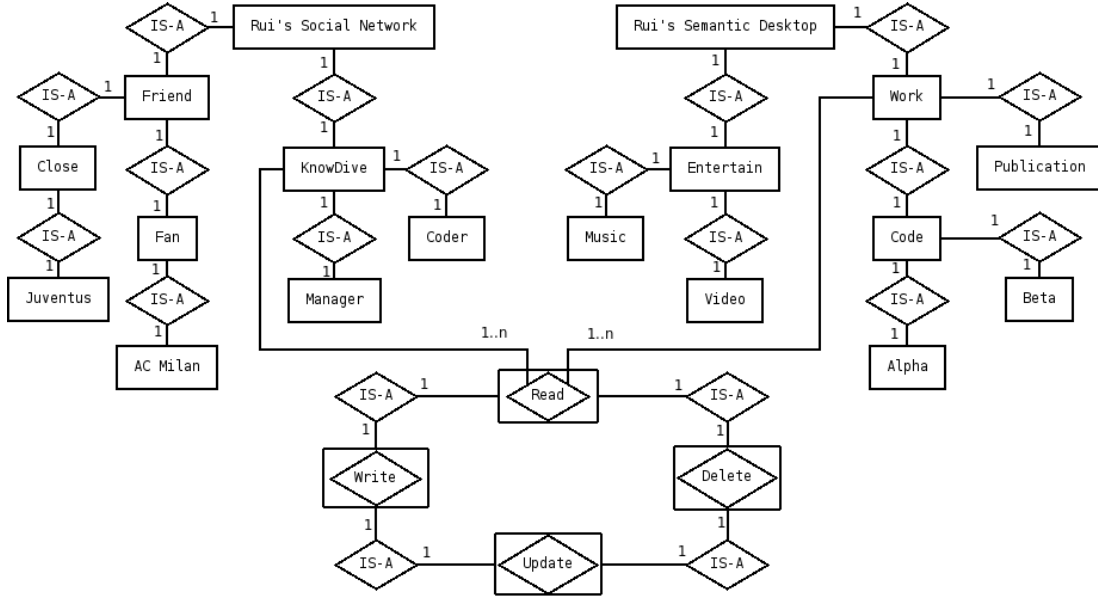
IS-A
1
Rui's Social Network
1
1
IS-A
1
Friend
1
1
IS-A
1
Close
1
1
IS-A
1
Juventus
1
IS-A
1
Fan
1
IS-A
1
AC Milan
1
IS-A
1
KnowDive
1
IS-A
1
Coder
1
IS-A
1
Manager
Rui's Semantic Desktop
1
IS-A
1
1
IS-A
1
Entertain
1
IS-A
1
Music
1
IS-A
1
Video
1
Work
1
IS-A
1
Publication
1
IS-A
1
Code
1
IS-A
1
Beta
1
IS-A
1
Alpha
1..n
1..n
IS-A
1
Read
1
IS-A
1
Write
1
IS-A
1
Delete
1
Update
1
IS-A
1